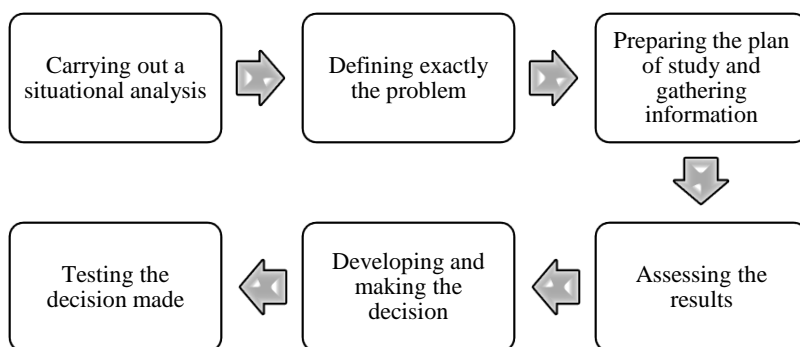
Carrying out a situational analysis

Defining exactly the problem

Preparing the plan of study and gathering information

Assessing the results

Developing and making the decision

Testing the decision made